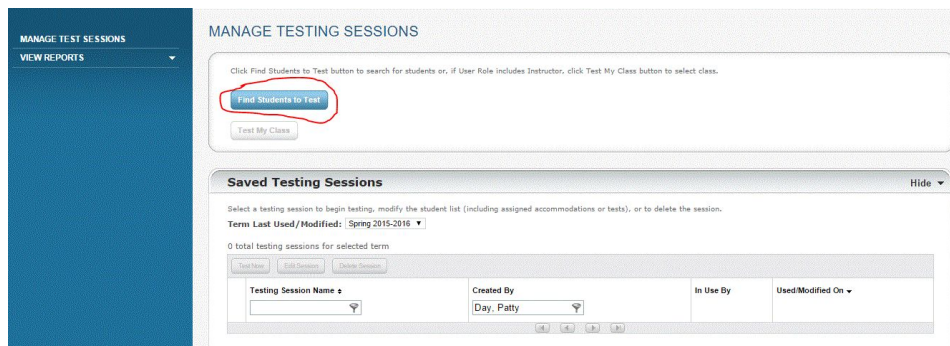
MANAGE TEST SESSIONS
VIEW REPORTS

MANAGE TESTING SESSIONS

Click Find Students to Test button to search for students or, if User Role includes Instructor, click Test My Class button to select class.

Find Students to Test

Test My Class

Saved Testing Sessions

Hide

Select a testing session to begin testing, modify the student list (including assigned accommodations or tests), or to delete the session.

Term Last Used/Modified: Spring 2015-2016

0 total testing sessions for selected term

Test Now Edit Session Delete Session

| Testing Session Name | Created By | In Use By | Used/Modified On |
|---|---|---|---|
| | Day, Patty | | |